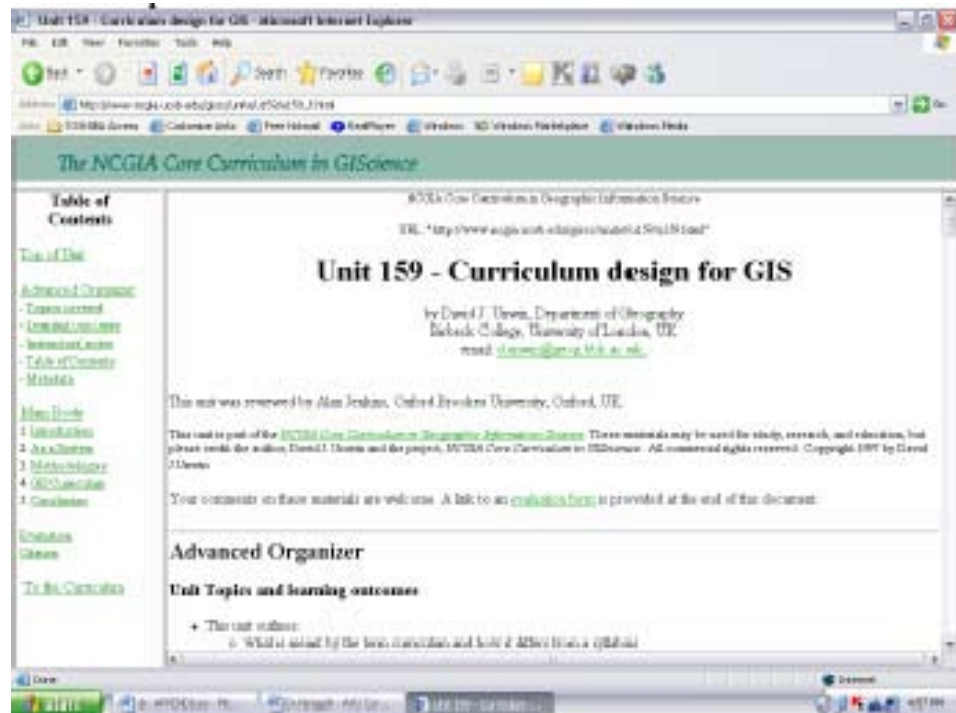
Unit 159 - Curriculum design for GIS - Microsoft Internet Explorer

File Edit View Favorites Tools Help

Back Search Favorites

Address http://www.ncgia.ucsb.edu/giscc/units/u159/u159.html

Links TOSHIBA Access Customize Links Free Hotmail RealPlayer Windows Windows Marketplace Windows Media

The NCGIA Core Curriculum in GIScience

Table of Contents

Top of Unit

Advanced Organizer
- Topics covered
- Intended Outcomes
- Instructional notes
- Table of Contents
- Metadata

Main Body
1. Introduction
2. As a System
3. Methodologies
4. GIS Curriculum
5. Conclusions

Evaluation
Glossary

To the Curriculum

NCGIA Core Curriculum in Geographic Information Science

URL: "http://www.ncgia.ucsb.edu/giscc/units/u159/u159.html"

Unit 159 - Curriculum design for GIS

by David J. Unwin, Department of Geography
Birkbeck College, University of London, UK
email: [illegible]

This unit was reviewed by Alan Jenkins, Oxford Brookes University, Oxford, UK.

This unit is part of the NCGIA Core Curriculum in Geographic Information Science. These materials may be used for study, research, and education, but please credit the author, David J. Unwin and the project, NCGIA Core Curriculum in GIScience. All commercial rights reserved. Copyright 1997 by David J Unwin.

Your comments on these materials are welcome. A link to an evaluation form is provided at the end of this document.

Advanced Organizer

Unit Topics and learning outcomes

• This unit outlines:
o What is meant by the term curriculum and how it differs from a syllabus

Done

Internet